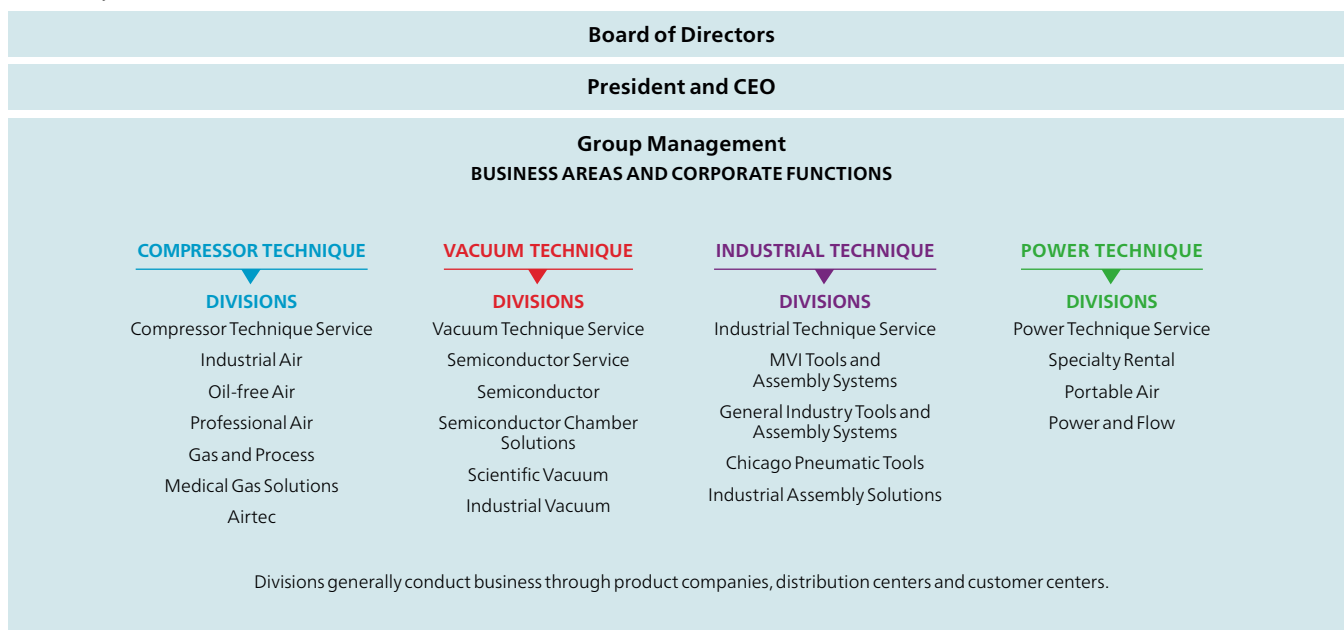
Board of Directors

President and CEO

Group Management
BUSINESS AREAS AND CORPORATE FUNCTIONS

COMPRESSOR TECHNIQUE

DIVISIONS
Compressor Technique Service
Industrial Air
Oil-free Air
Professional Air
Gas and Process
Medical Gas Solutions
Airtec

VACUUM TECHNIQUE

DIVISIONS
Vacuum Technique Service
Semiconductor Service
Semiconductor
Semiconductor Chamber Solutions
Scientific Vacuum
Industrial Vacuum

INDUSTRIAL TECHNIQUE

DIVISIONS
Industrial Technique Service
MVI Tools and Assembly Systems
General Industry Tools and Assembly Systems
Chicago Pneumatic Tools
Industrial Assembly Solutions

POWER TECHNIQUE

DIVISIONS
Power Technique Service
Specialty Rental
Portable Air
Power and Flow

Divisions generally conduct business through product companies, distribution centers and customer centers.